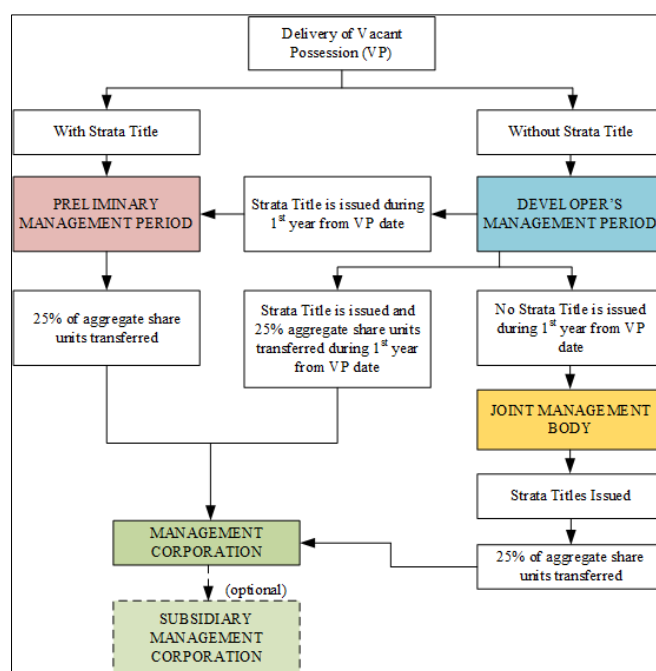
Delivery of Vacant Possession (VP)

With Strata Title

Without Strata Title

PRELIMINARY MANAGEMENT PERIOD

Strata Title is issued during $1^{st}$ year from VP date

DEVELOPER'S MANAGEMENT PERIOD

25% of aggregate share units transferred

Strata Title is issued and 25% aggregate share units transferred during $1^{st}$ year from VP date

No Strata Title is issued during $1^{st}$ year from VP date

JOINT MANAGEMENT BODY

Strata Titles Issued

MANAGEMENT CORPORATION

25% of aggregate share units transferred

(optional)

SUBSIDIARY MANAGEMENT CORPORATION